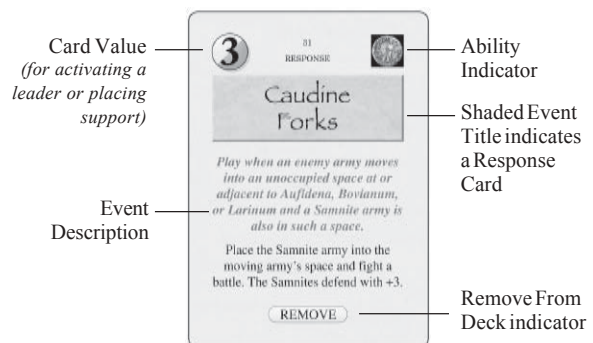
Card Value
(for activating a leader or placing support)

3

31
RESPONSE

Ability Indicator

Caudine Forks

Shaded Event Title indicates a Response Card

Play when an enemy army moves into an unoccupied space at or adjacent to Aufidena, Bovianum, or Larinum and a Samnite army is also in such a space.

Event Description

Place the Samnite army into the moving army's space and fight a battle. The Samnites defend with +3.

REMOVE

Remove From Deck indicator